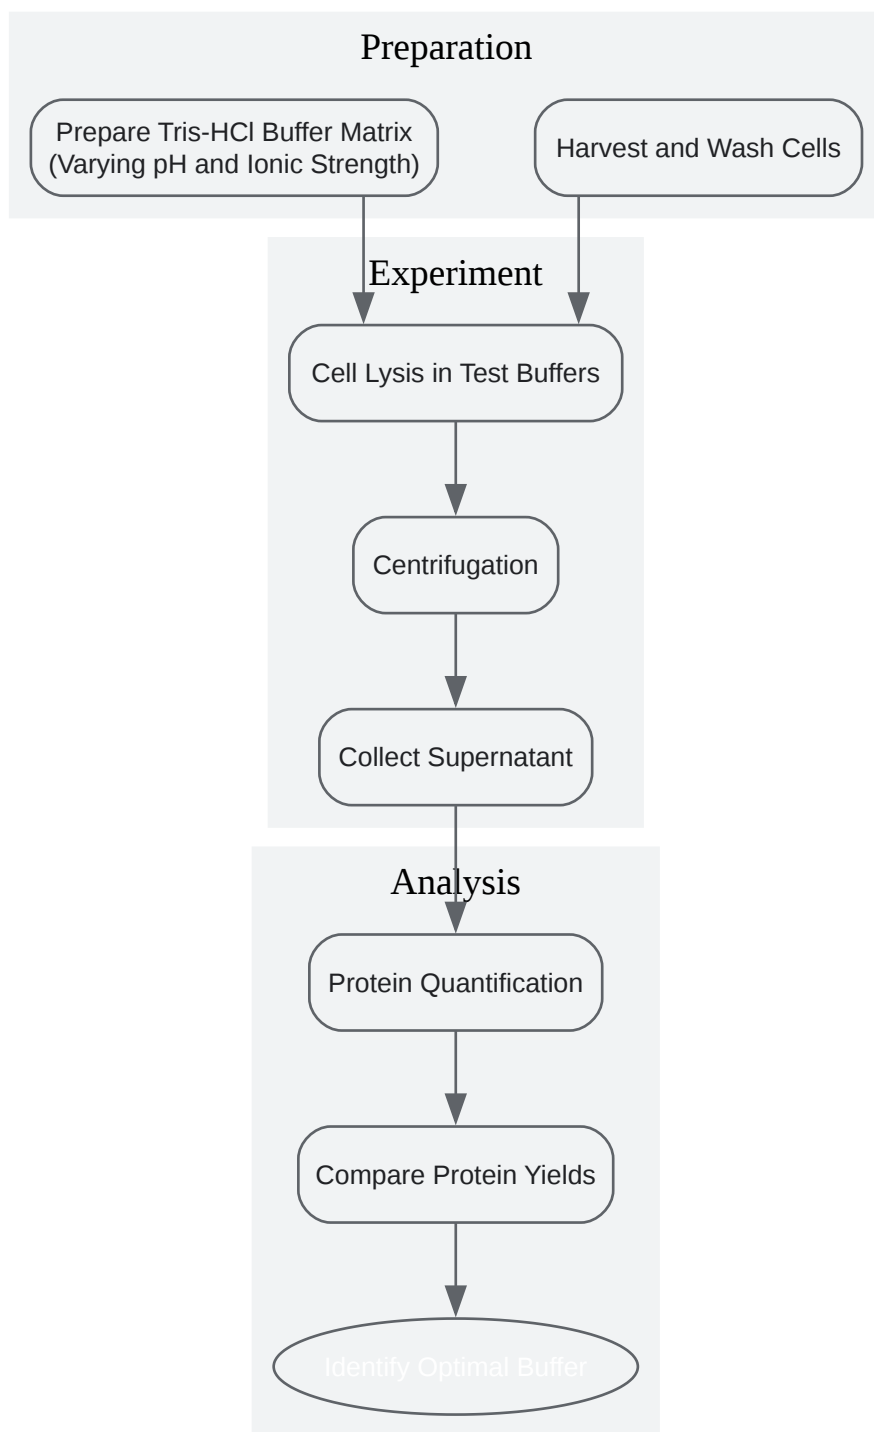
Preparation

Prepare Tris-HCl Buffer Matrix (Varying pH and Ionic Strength)

Harvest and Wash Cells

Experiment

Cell Lysis in Test Buffers

Centrifugation

Collect Supernatant

Analysis

Protein Quantification

Compare Protein Yields

Identify Optimal Buffer